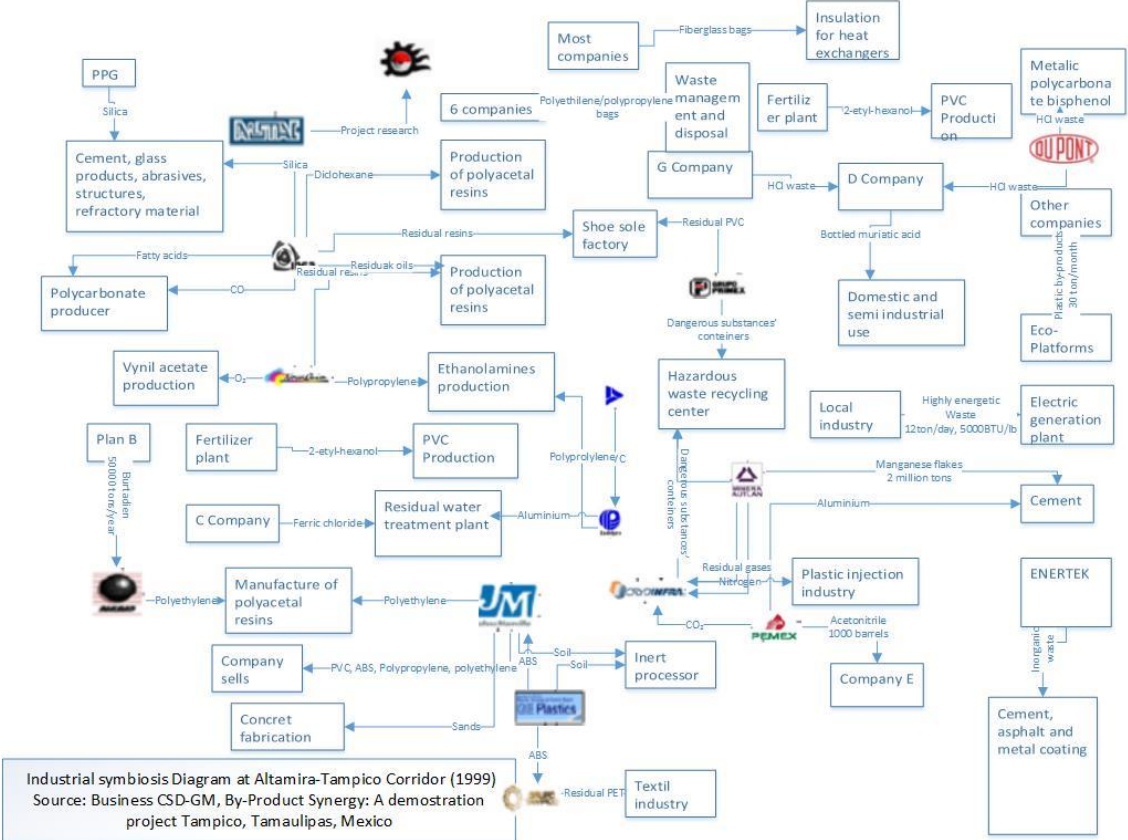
Most companies
Fiberglass bags
Insulation for heat exchangers
PPG
Silica
Project research
6 companies
Polyethilene/polypropylene bags
Waste management and disposal
Fertilizer plant
2-etyl-hexanol
PVC Production
Metalic polycarbonate bisphenol
HCl waste
DUPONT
Cement, glass products, abrasives, structures, refractory material
Silica
Diclohexane
Production of polyacetal resins
G Company
HCl waste
D Company
HCl waste
Other companies
Residual resins
Shoe sole factory
Residual PVC
Bottled muriatic acid
Fatty acids
Residuak oils
Residual resins
Production of polyacetal resins
Plastic byproducts 30 ton/month
Polycarbonate producer
CO
Domestic and semi industrial use
Dangerous substances' conteiners
Eco-Platforms
Vynil acetate production
$O_2$
Polypropylene
Ethanolamines production
Hazardous waste recycling center
Local industry
Highly energetic Waste 12ton/day, 5000BTU/lb
Electric generation plant
Plan B
Burtadien 50000 tons/year
Fertilizer plant
2-etyl-hexanol
PVC Production
Polyprolylene
C
Dangerous substances' containers
Manganese flakes 2 million tons
C Company
Ferric chloride
Residual water treatment plant
Aluminium
Aluminium
Cement
ENERTEK
Residual gases
Nitrogen
Plastic injection industry
Polyethylene
Manufacture of polyacetal resins
Polyethylene
$CO_2$
PEMEX
Acetonitrile 1000 barrels
Inorganic waste
Soil
Soil
Inert processor
Company E
Company sells
PVC, ABS, Polypropylene, polyethylene
ABS
Plastics
Concret fabrication
Sands
Cement, asphalt and metal coating
ABS
Residual PET
Textil industry
Industrial symbiosis Diagram at Altamira-Tampico Corridor (1999)
Source: Business CSD-GM, By-Product Synergy: A demostration project Tampico, Tamaulipas, Mexico